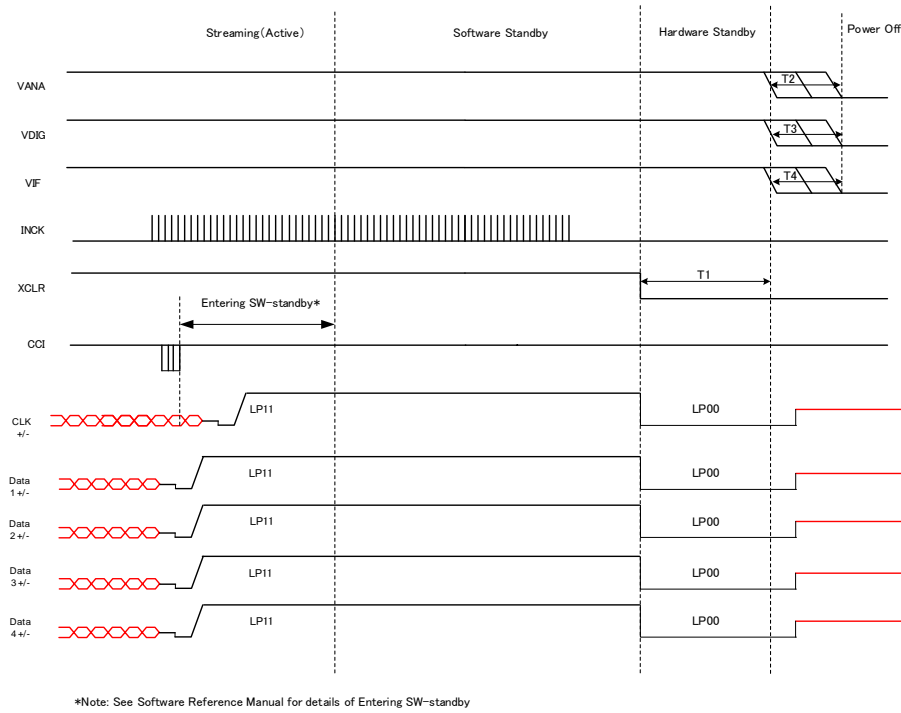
Streaming(Active)

Software Standby

Hardware Standby

Power Off

VANA

T2

VDIG

T3

VIF

T4

INCK

XCLR

T1

Entering SW-standby*

CCI

CLK +/-

LP11

LP00

Data 1 +/-

LP11

LP00

Data 2 +/-

LP11

LP00

Data 3 +/-

LP11

LP00

Data 4 +/-

LP11

LP00

*Note: See Software Reference Manual for details of Entering SW-standby